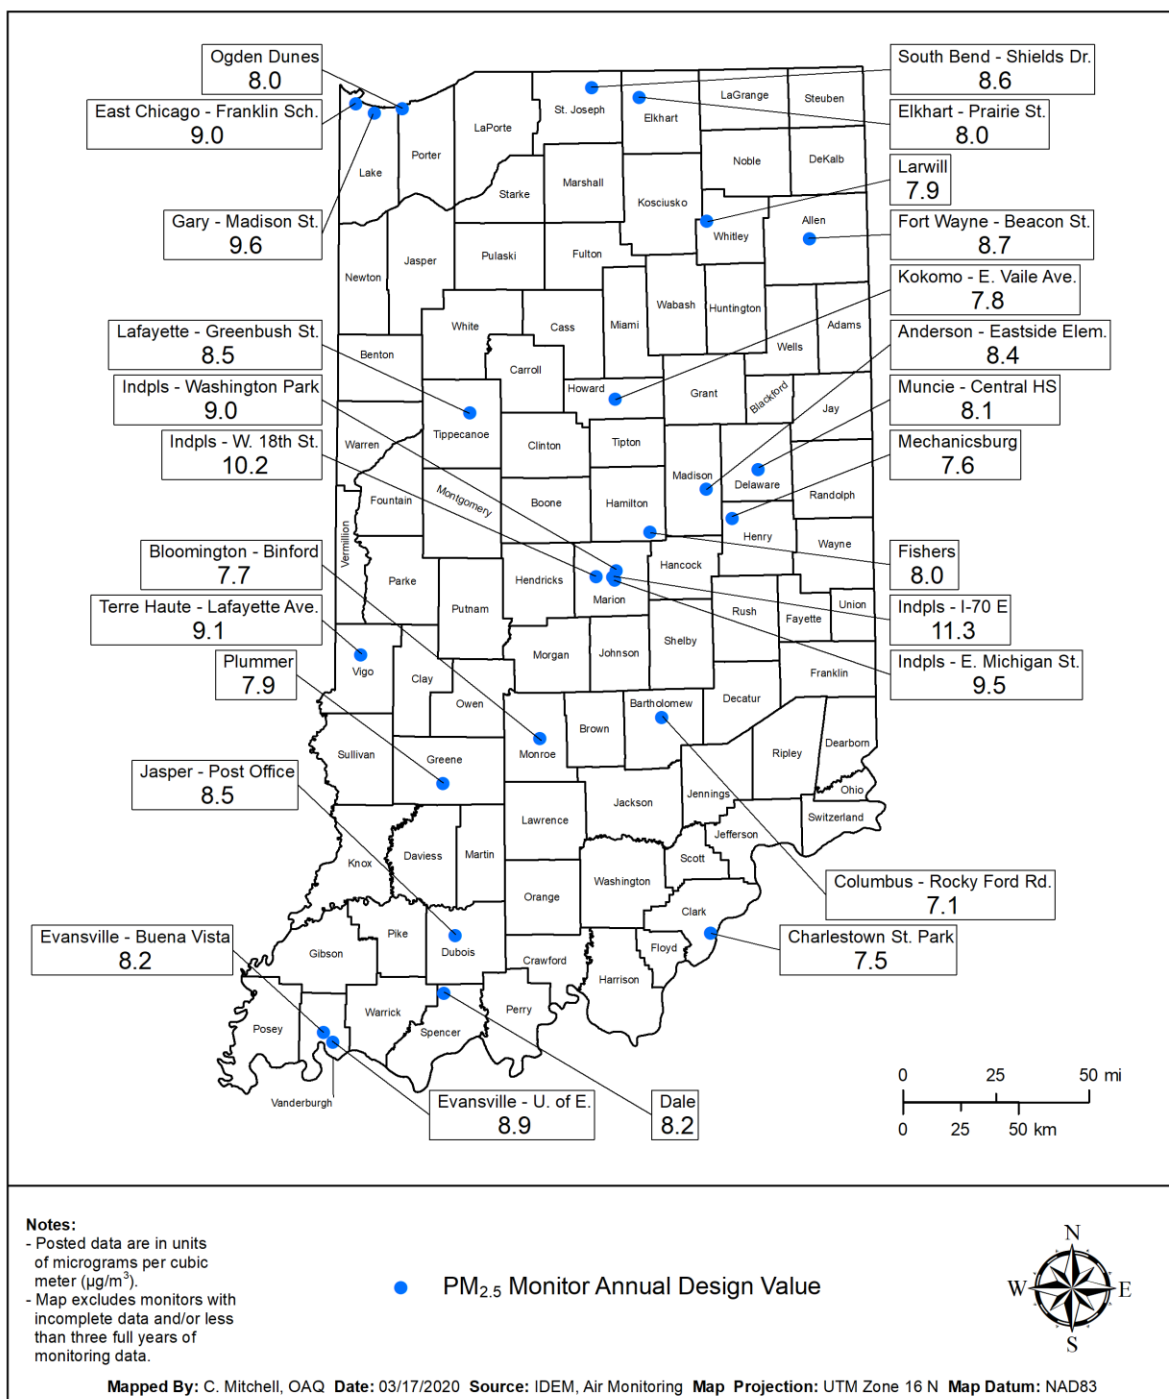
Ogden Dunes
8.0

East Chicago - Franklin Sch.
9.0

Gary - Madison St.
9.6

Lafayette - Greenbush St.
8.5

Indpls - Washington Park
9.0

Indpls - W. 18th St.
10.2

Bloomington - Binford
7.7

Terre Haute - Lafayette Ave.
9.1

Plummer
7.9

Jasper - Post Office
8.5

Evansville - Buena Vista
8.2

Evansville - U. of E.
8.9

Dale
8.2

South Bend - Shields Dr.
8.6

Elkhart - Prairie St.
8.0

Larwill
7.9

Fort Wayne - Beacon St.
8.7

Kokomo - E. Vaile Ave.
7.8

Anderson - Eastside Elem.
8.4

Muncie - Central HS
8.1

Mechanicsburg
7.6

Fishers
8.0

Indpls - I-70 E
11.3

Indpls - E. Michigan St.
9.5

Columbus - Rocky Ford Rd.
7.1

Charlestown St. Park
7.5

Lake Porter LaPorte St. Joseph Elkhart LaGrange Steuben Noble DeKalb Starke Marshall Kosciusko Whitley Allen Newton Jasper Pulaski Fulton Wabash Huntington Adams Wells Miami Cass White Benton Carroll Howard Grant Blackford Jay Tippecanoe Warren Clinton Tipton Madison Delaware Randolph Fountain Montgomery Boone Hamilton Henry Wayne Vermillion Parke Hendricks Hancock Marion Putnam Rush Fayette Union Vigo Clay Morgan Johnson Shelby Franklin Owen Decatur Bartholomew Monroe Brown Sullivan Greene Ripley Dearborn Jackson Jennings Ohio Lawrence Switzerland Knox Daviess Martin Jefferson Scott Washington Orange Clark Pike Dubois Gibson Crawford Floyd Harrison Posey Warrick Perry Spencer Vanderburgh

0 25 50 mi
0 25 50 km

Notes:
- Posted data are in units of micrograms per cubic meter (µg/m$^3$).
- Map excludes monitors with incomplete data and/or less than three full years of monitoring data.

PM$_{2.5}$ Monitor Annual Design Value

N E S W

Mapped By: C. Mitchell, OAQ Date: 03/17/2020 Source: IDEM, Air Monitoring Map Projection: UTM Zone 16 N Map Datum: NAD83